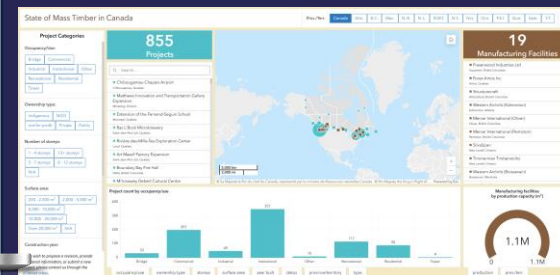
State of Mass Timber in Canada

Prov/Terr Canada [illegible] B.C. Alta. Sask. Man. Ont. Que. N.B. N.S. P.E.I. N.L. Y.T. N.W.T. Nvt.

Project Categories

Occupancy type
Bridge Commercial Industrial Institutional Other Recreational Residential Tower

Ownership type
Indigenous NGO private profit Private Public

Number of storeys
1 - 4 storeys 5 - 6 storeys 7 - 12 storeys 13 - 18 storeys 19+ storeys

Surface area
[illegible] 2,000 m² 2,000 - 5,000 m² 5,000 - 10,000 m² 10,000 - 50,000 m² Over 50,000 m² N/A

Construction year

855
Projects

Search

Chibougamau-Chapais Airport
Mattawa Innovation and Transportation Gallery Expansion
Extension of the Pavement Baignet School
Bay's Block Microbrewery
Brookeview-Mills Bay Exploration Centre
Art Mason Memory Expansion
Boundary Bay Fire Hall
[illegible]

19
Manufacturing Facilities

Freemont Industries Ltd
Element Wood Inc.
Structurecraft
Western Archrib (Edmonton)
Mercer International (Okan)
Mercer International (Penticton)
Western Archrib (Brandon)
StructEarm
Timmerman Timberworks
Western Archrib (Boissevain)

Project count by occupancy use

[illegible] 50 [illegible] 100 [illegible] 100 333 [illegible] 100 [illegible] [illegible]
Bridge Commercial Industrial Institutional Other Recreational Residential Tower

occupancy use ownership type storeys surface area year built status province/territory type

Manufacturing facilities by production capacity (m³)

1.1M
0 1.1M

production prov/terr

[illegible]